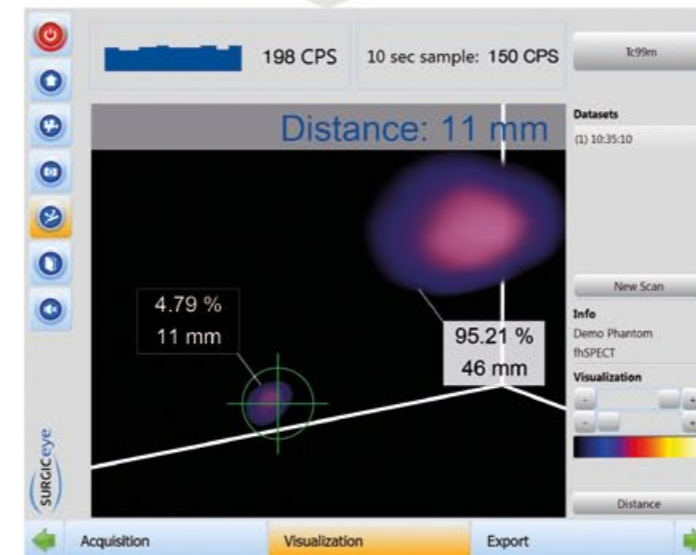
198 CPS

10 sec sample: 150 CPS

Tc99m

Distance: 11 mm

Datasets

(1) 10:35:10

4.79 %
11 mm

95.21 %
46 mm

New Scan

Info
Demo Phantom
fhSPECT

Visualization

Distance

SURGICeye

Acquisition

Visualization

Export